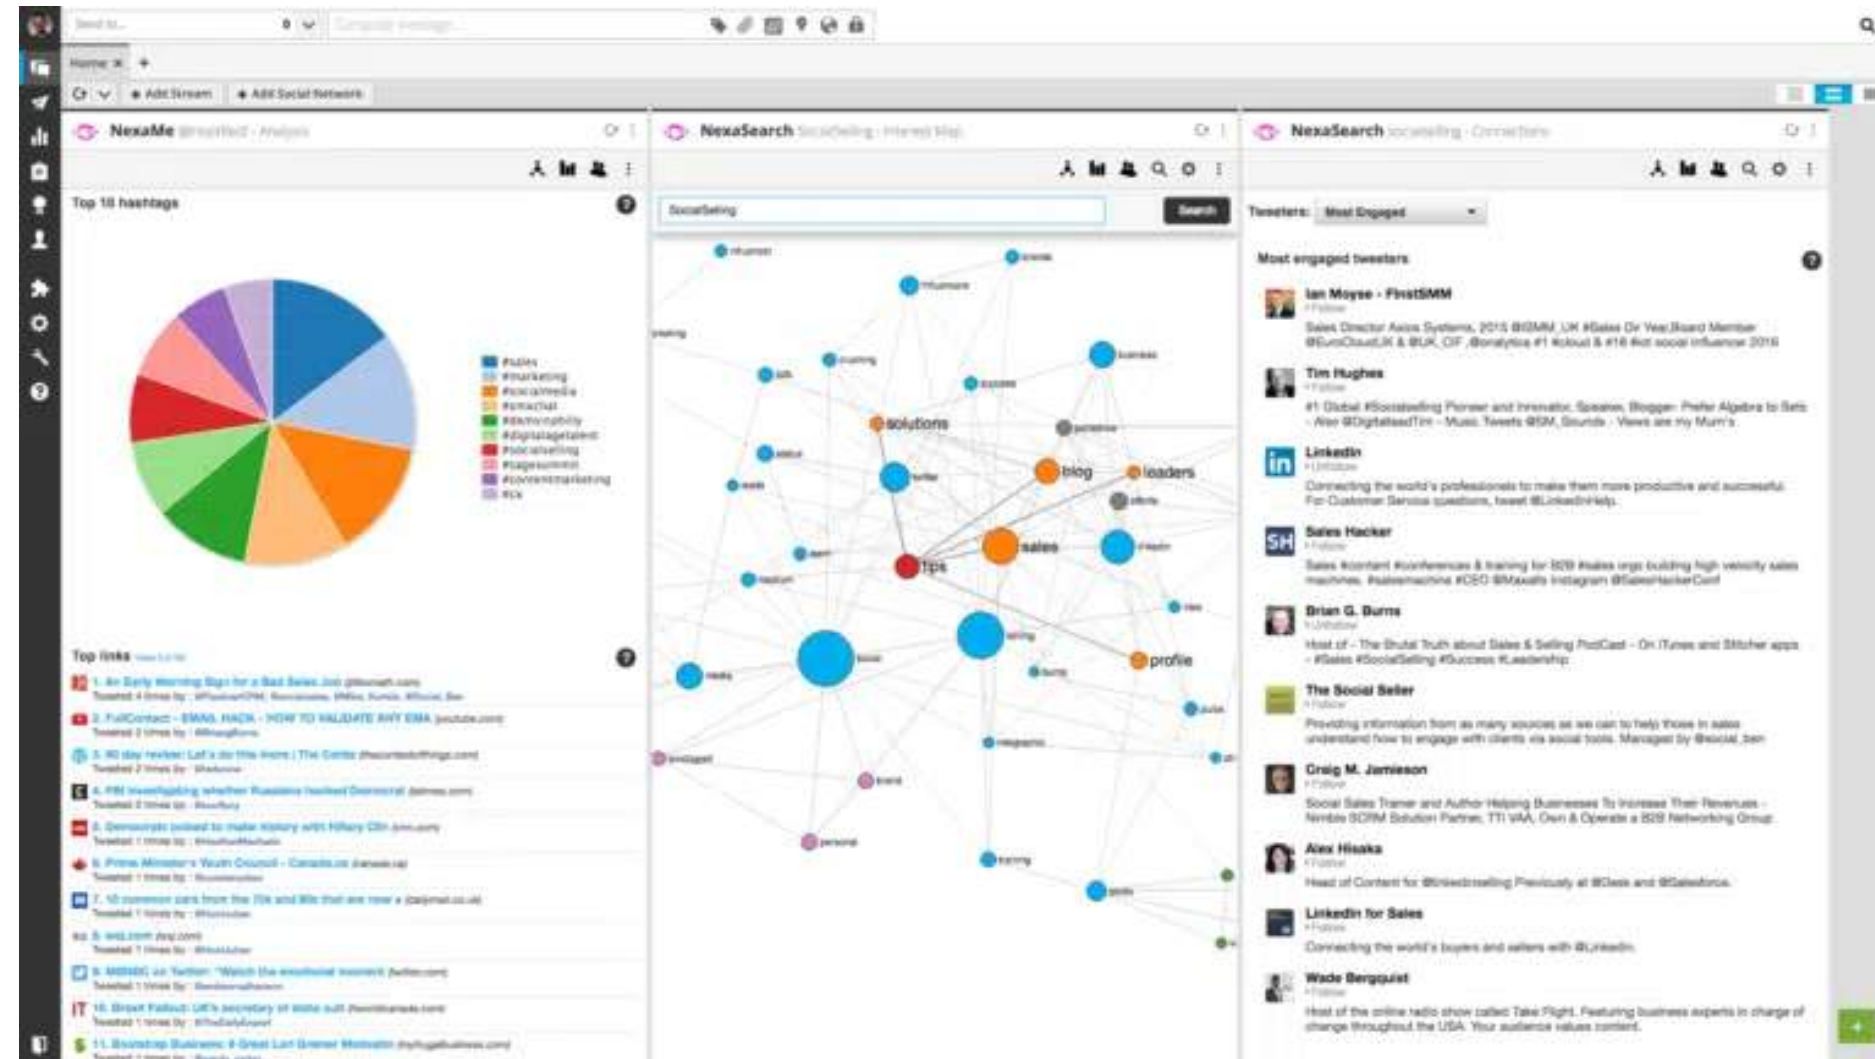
Send to...

Compose message...

Home

+ Add Stream

+ Add Social Network

NexaMe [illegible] - Analysis

Top 10 hashtags

#sales
#marketing
#socialmedia
#smechat
#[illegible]
#digitalagetalent
#socialselling
#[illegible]
#contentmarketing
#b2b

Top links

1. An Early Warning Sign for a Bad Sales Job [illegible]
2. FullContact - EMAIL HACK - HOW TO VALIDATE ANY EMA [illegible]
3. 90 day review: Let's do this more | The Cents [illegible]
4. FBI investigating whether Russians hacked Democrat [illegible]
5. Democrats poised to make history with Hillary Clin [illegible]
6. Prime Minister's Youth Council - Canada.ca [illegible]
7. 10 common cars from the 70s and 80s that are now a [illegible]
8. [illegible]
9. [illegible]
10. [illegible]
11. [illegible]

NexaSearch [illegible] - Interest Map

SocialSelling

Search

solutions
blog
leaders
sales
tips
profile

NexaSearch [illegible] - Connections

Tweeters: Most Engaged

Most engaged tweeters

Ian Moyse - FirstSMM
Sales Director Axios Systems, 2015 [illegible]

Tim Hughes
#1 Global #Socialselling Pioneer and Innovator, Speaker, Blogger- Prefer Algebra to Sets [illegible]

LinkedIn
Connecting the world's professionals to make them more productive and successful. For Customer Service questions, tweet @LinkedInHelp.

Sales Hacker
Sales #content #conferences & training for B2B #sales orgs building high velocity sales machines. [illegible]

Brian G. Burns
Host of - The Brutal Truth about Sales & Selling PodCast - On iTunes and Stitcher apps - #Sales #SocialSelling #Success #Leadership

The Social Seller
Providing information from as many sources as we can to help those in sales understand how to engage with clients via social tools. Managed by @social_ben

Craig M. Jamieson
Social Sales Trainer and Author Helping Businesses To Increase Their Revenues - Nimble SCRM Solution Partner, TTI VAA, Own & Operate a B2B Networking Group

Alex Hisaka
Head of Content for @linkedinselling Previously at @Glean and @Salesforce.

LinkedIn for Sales
Connecting the world's buyers and sellers with @LinkedIn.

Wade Bergquist
Host of the online radio show called Take Flight. Featuring business experts in charge of change throughout the USA. Your audience values content.